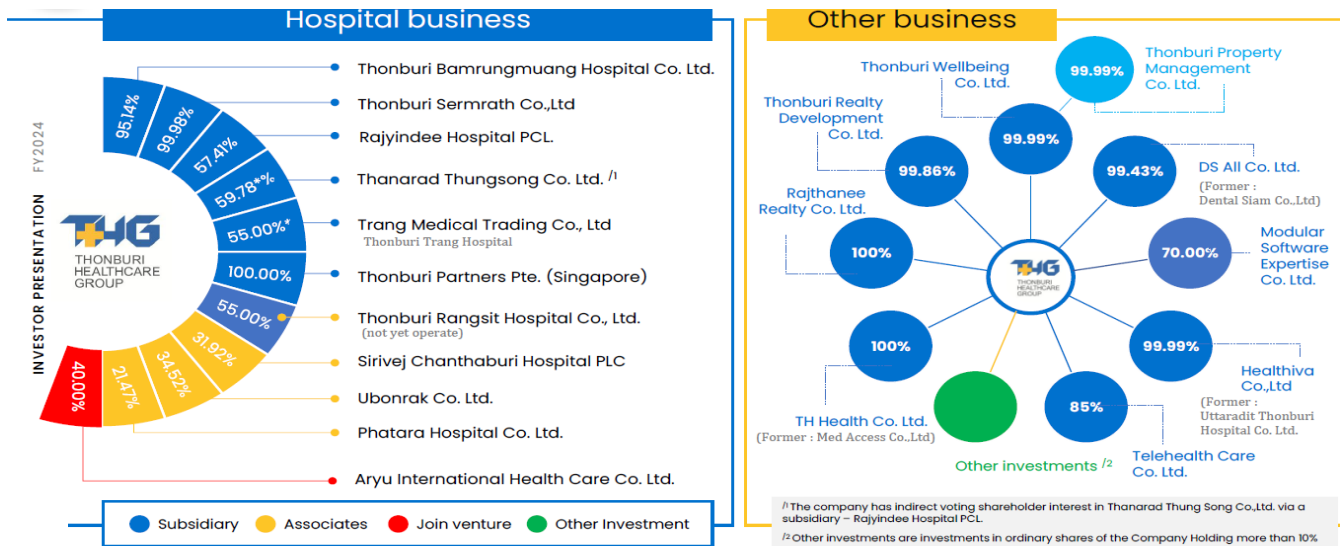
Hospital business

FY2024

INVESTOR PRESENTATION

THG
THONBURI HEALTHCARE GROUP

95.14%
99.98%
57.41%
59.78*%
55.00%*
100.00%
55.00%
31.92%
34.52%
21.47%
40.00%

Thonburi Bamrungmuang Hospital Co. Ltd.
Thonburi Sermrath Co.,Ltd
Rajyindee Hospital PCL.
Thanarad Thungsong Co. Ltd. /1
Trang Medical Trading Co., Ltd
Thonburi Trang Hospital
Thonburi Partners Pte. (Singapore)
Thonburi Rangsit Hospital Co., Ltd.
(not yet operate)
Sirivej Chanthaburi Hospital PLC
Ubonrak Co. Ltd.
Phatara Hospital Co. Ltd.
Aryu International Health Care Co. Ltd.

Subsidiary
Associates
Join venture
Other Investment

Other business

Thonburi Wellbeing Co. Ltd.
99.99%
99.99%
Thonburi Property Management Co. Ltd.
Thonburi Realty Development Co. Ltd.
99.86%
99.43%
DS All Co. Ltd.
(Former : Dental Siam Co.,Ltd)
Rajthanee Realty Co. Ltd.
100%
THG
THONBURI HEALTHCARE GROUP
70.00%
Modular Software Expertise Co. Ltd.
100%
99.99%
Healthiva Co.,Ltd
(Former : Uttaradit Thonburi Hospital Co. Ltd.
85%
TH Health Co. Ltd.
(Former : Med Access Co.,Ltd)
Other investments /2
Telehealth Care Co. Ltd.

/1 The company has indirect voting shareholder interest in Thanarad Thung Song Co.,Ltd. via a subsidiary – Rajyindee Hospital PCL.
/2 Other investments are investments in ordinary shares of the Company Holding more than 10%